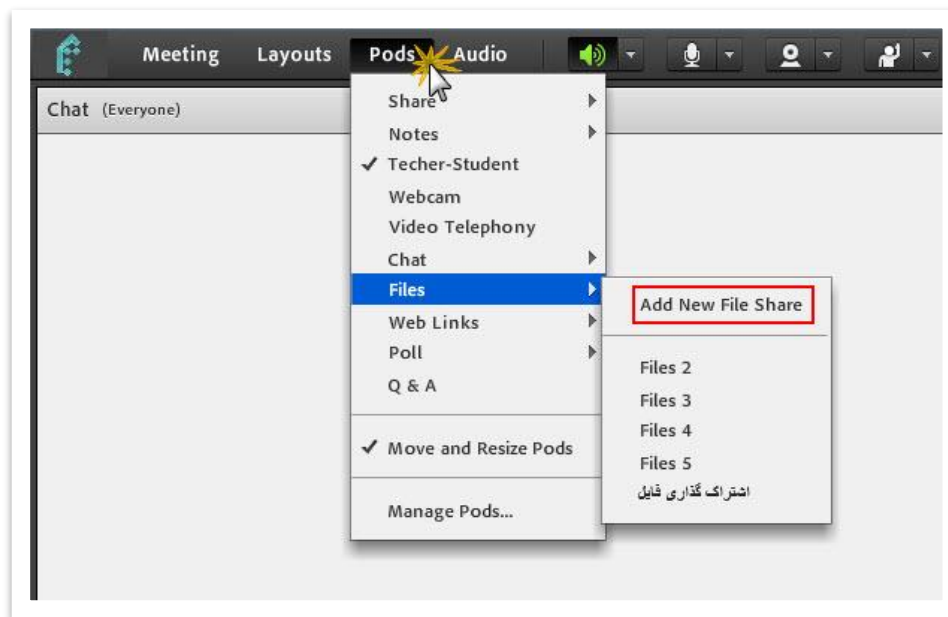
Meeting Layouts Pods Audio

Chat (Everyone)

Share
Notes
✓ Techer-Student
Webcam
Video Telephony
Chat
Files
Web Links
Poll
Q & A
✓ Move and Resize Pods
Manage Pods...

Add New File Share
Files 2
Files 3
Files 4
Files 5
اشتراک گذاری فایل